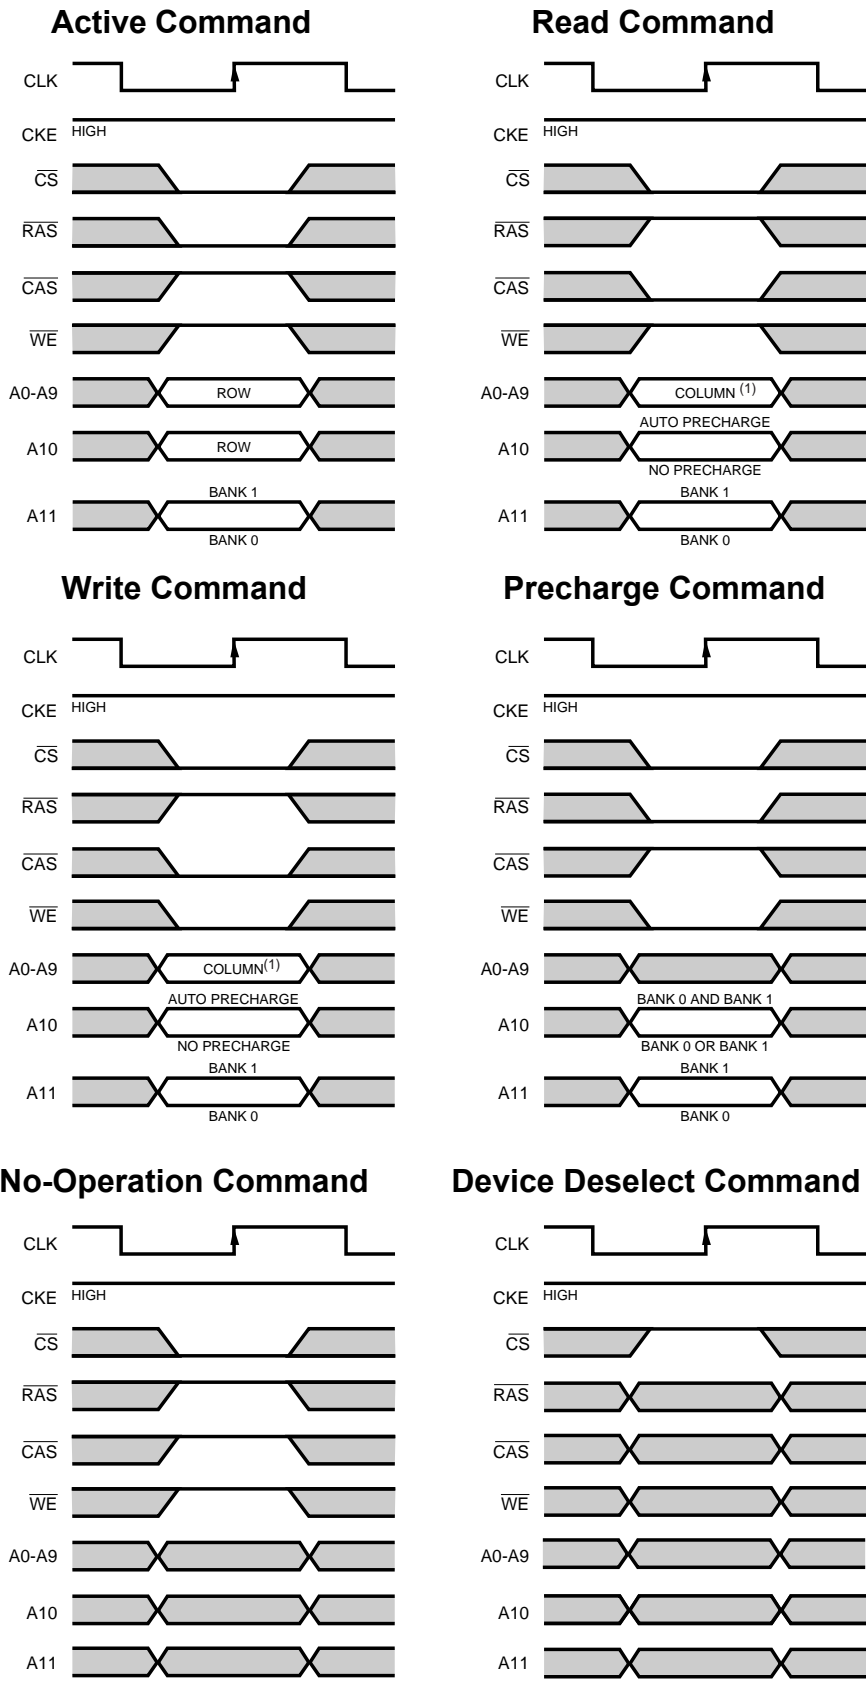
Active Command

CLK
CKE HIGH
$\overline{CS}$
$\overline{RAS}$
$\overline{CAS}$
$\overline{WE}$
A0-A9 ROW
A10 ROW
A11 BANK 1 BANK 0

Read Command

CLK
CKE HIGH
$\overline{CS}$
$\overline{RAS}$
$\overline{CAS}$
$\overline{WE}$
A0-A9 COLUMN $^{(1)}$
A10 AUTO PRECHARGE NO PRECHARGE
A11 BANK 1 BANK 0

Write Command

CLK
CKE HIGH
$\overline{CS}$
$\overline{RAS}$
$\overline{CAS}$
$\overline{WE}$
A0-A9 COLUMN$^{(1)}$
A10 AUTO PRECHARGE NO PRECHARGE
A11 BANK 1 BANK 0

Precharge Command

CLK
CKE HIGH
$\overline{CS}$
$\overline{RAS}$
$\overline{CAS}$
$\overline{WE}$
A0-A9
A10 BANK 0 AND BANK 1 BANK 0 OR BANK 1
A11 BANK 1 BANK 0

No-Operation Command

CLK
CKE HIGH
$\overline{CS}$
$\overline{RAS}$
$\overline{CAS}$
$\overline{WE}$
A0-A9
A10
A11

Device Deselect Command

CLK
CKE HIGH
$\overline{CS}$
$\overline{RAS}$
$\overline{CAS}$
$\overline{WE}$
A0-A9
A10
A11